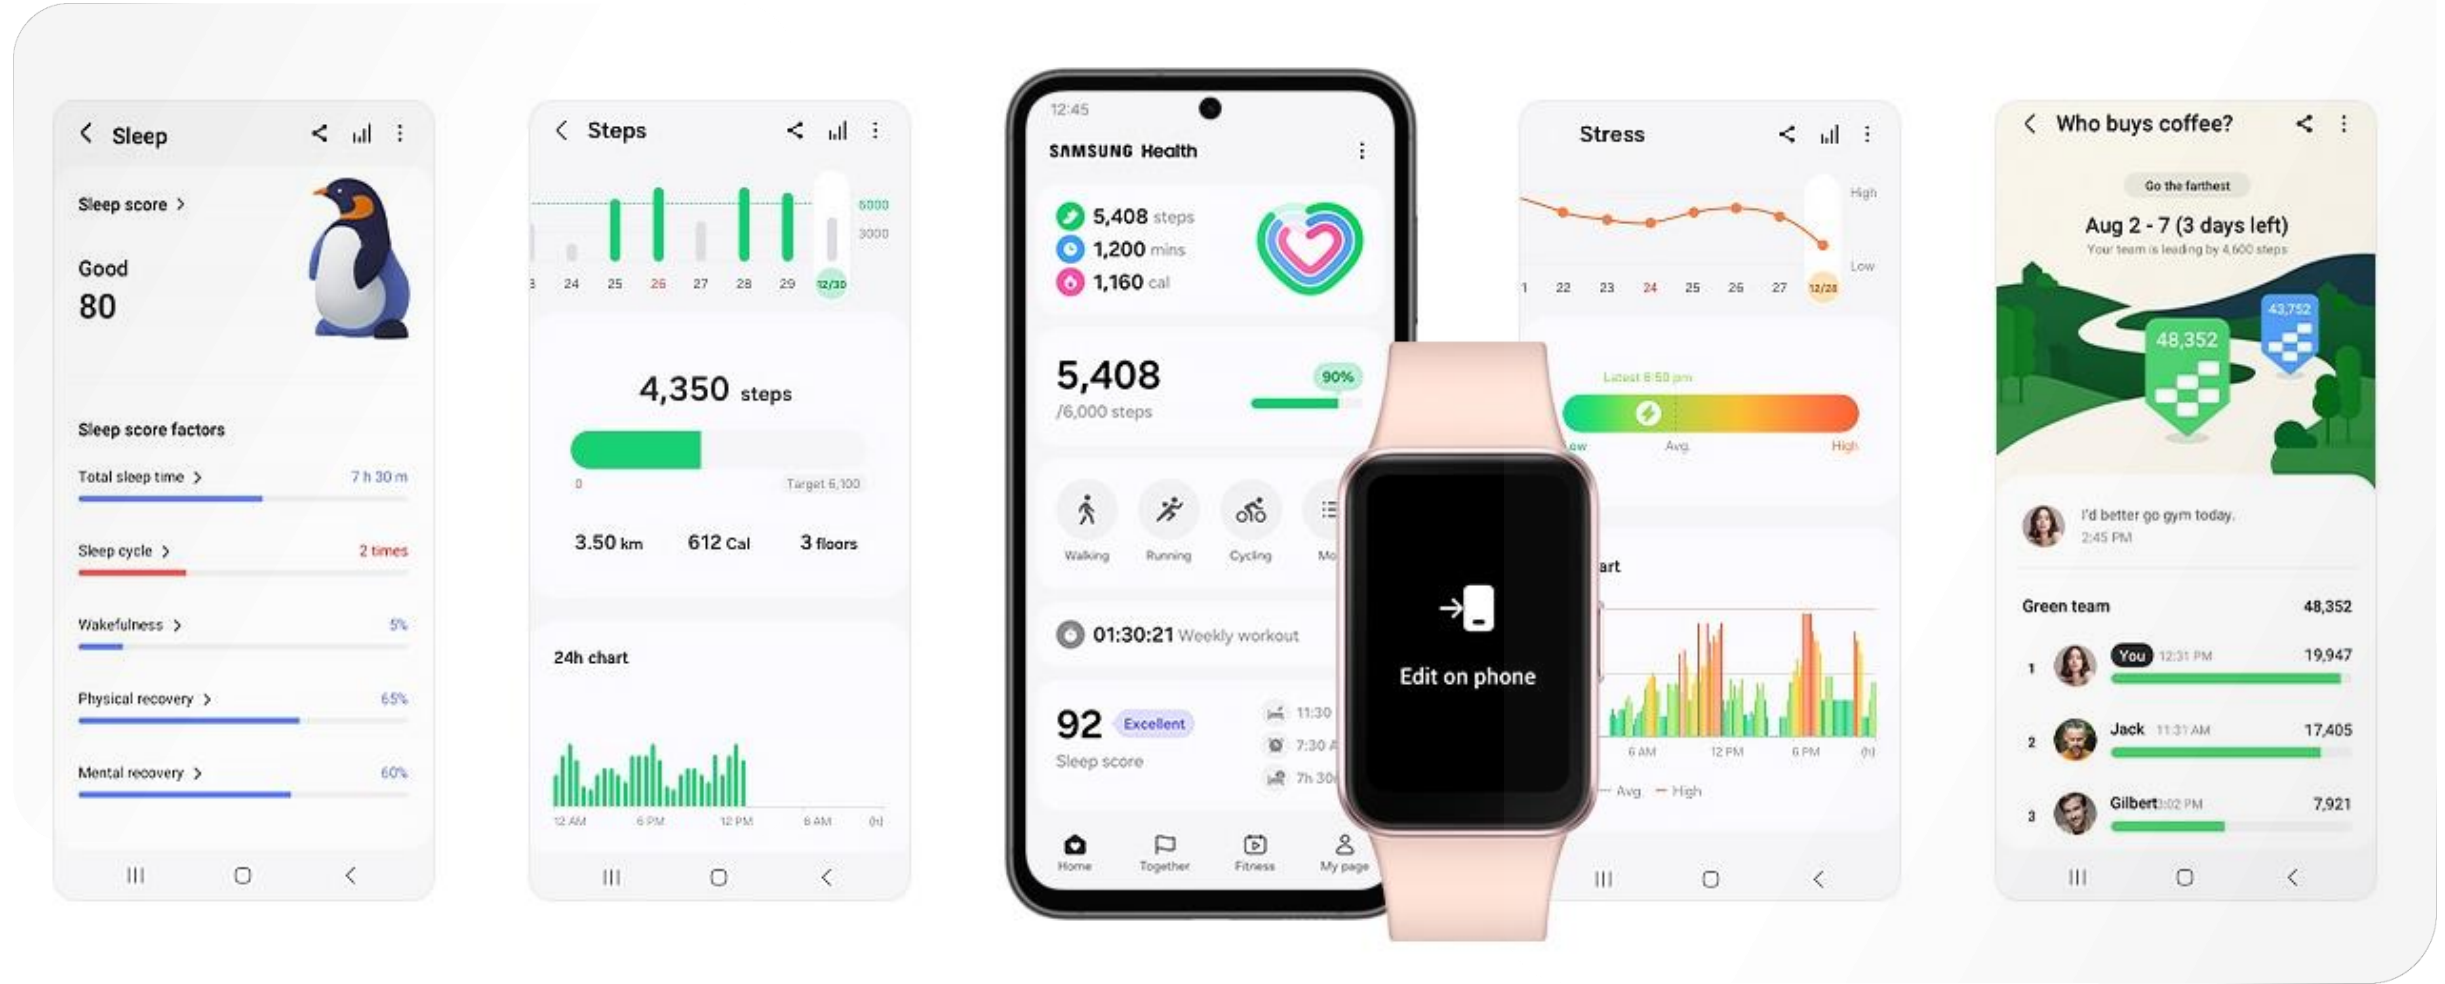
Sleep

Sleep score >

Good
80

Sleep score factors

Total sleep time > 7 h 30 m

Sleep cycle > 2 times

Wakefulness > 5%

Physical recovery > 65%

Mental recovery > 60%

Steps

6000
3000

24 25 26 27 28 29 12/30

4,350 steps

0 Target 6,100

3.50 km 612 Cal 3 floors

24h chart

12 AM 6 PM 12 PM 6 AM (h)

12:45

SAMSUNG Health

5,408 steps
1,200 mins
1,160 cal

5,408
/6,000 steps
90%

Walking Running Cycling Mo

01:30:21 Weekly workout

92 Excellent
Sleep score
11:30
7:30 A
7h 30

Home Together Fitness My page

Edit on phone

Stress

High
Low

1 22 23 24 25 26 27 12/28

Latest 6:50 pm

Low Avg. High

art

6 AM 12 PM 6 PM (h)

Avg. High

Who buys coffee?

Go the farthest

Aug 2 - 7 (3 days left)
Your team is leading by 4,600 steps

48,352
43,752

I'd better go gym today.
2:45 PM

Green team 48,352

1 You 12:31 PM 19,947
2 Jack 11:31 AM 17,405
3 Gilbert 3:02 PM 7,921